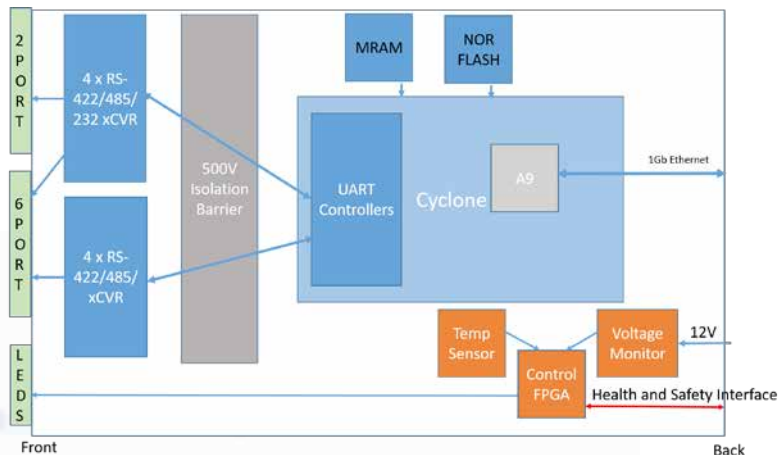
2
P
O
R
T

6
P
O
R
T

L
E
D
S

4 x RS-422/485/232 xCVR

4 x RS-422/485/xCVR

500V Isolation Barrier

MRAM

NOR FLASH

UART Controllers

Cyclone

A9

1Gb Ethernet

Temp Sensor

Voltage Monitor

12V

Control FPGA

Health and Safety Interface

Front

Back